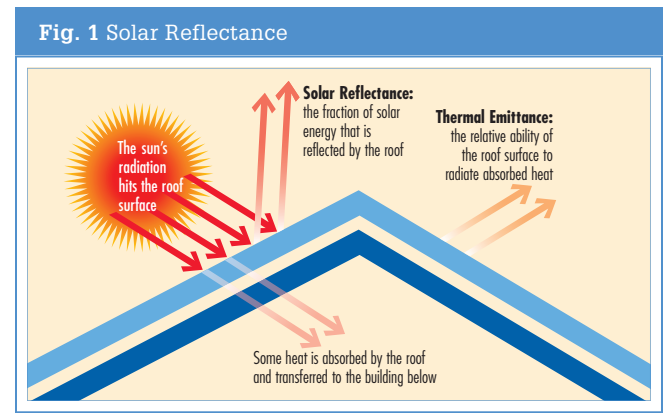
**Fig. 1** Solar Reflectance

The sun's radiation hits the roof surface

**Solar Reflectance:** the fraction of solar energy that is reflected by the roof

**Thermal Emittance:** the relative ability of the roof surface to radiate absorbed heat

Some heat is absorbed by the roof and transferred to the building below